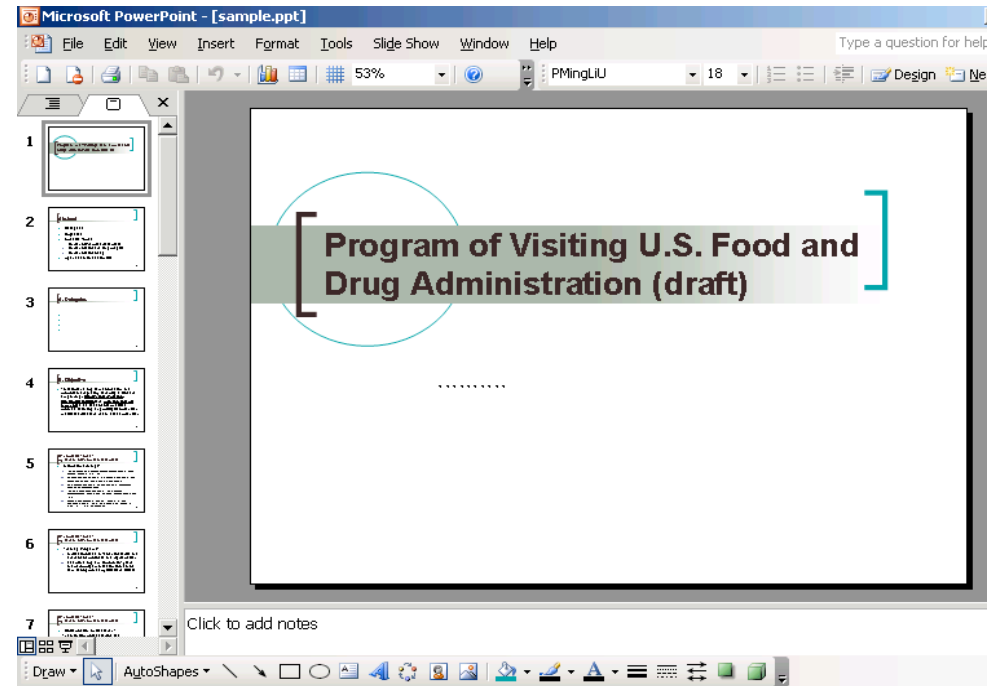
Microsoft PowerPoint - [sample.ppt]

File Edit View Insert Format Tools Slide Show Window Help

Type a question for help

53%

PMingLiU 18

Design Ne

1

2

3

4

5

6

7

Program of Visiting U.S. Food and Drug Administration (draft)

``````````

Click to add notes

Draw AutoShapes